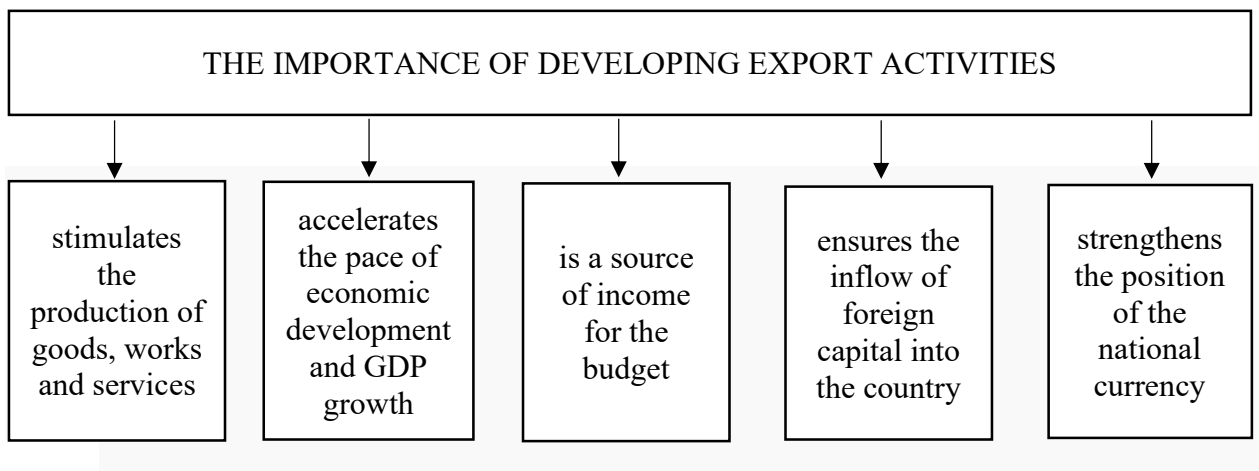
THE IMPORTANCE OF DEVELOPING EXPORT ACTIVITIES

stimulates the production of goods, works and services

accelerates the pace of economic development and GDP growth

is a source of income for the budget

ensures the inflow of foreign capital into the country

strengthens the position of the national currency